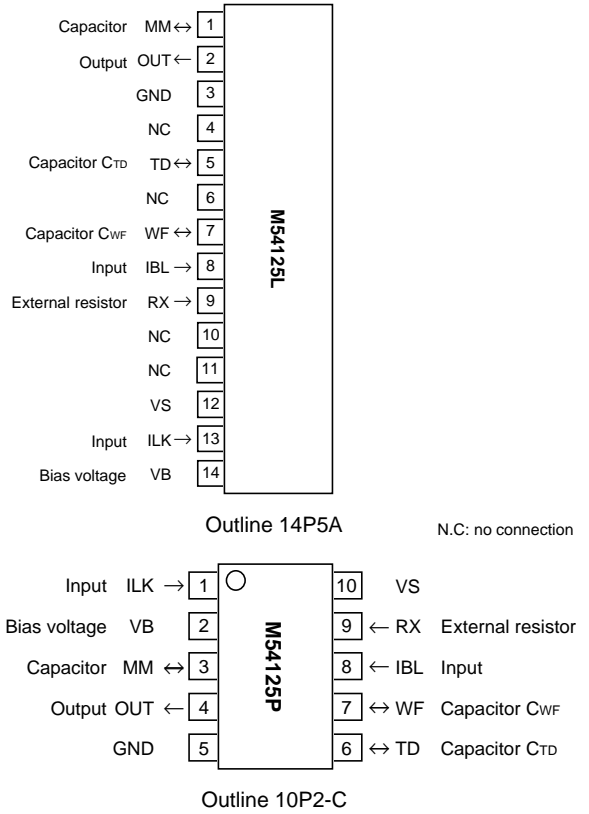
Capacitor MM ↔ 1
Output OUT ← 2
GND 3
NC 4
Capacitor $C_{TD}$ TD ↔ 5
NC 6
Capacitor $C_{WF}$ WF ↔ 7
Input IBL → 8
External resistor RX → 9
NC 10
NC 11
VS 12
Input ILK → 13
Bias voltage VB 14

M54125L

Outline 14P5A

N.C: no connection

Input ILK → 1
Bias voltage VB 2
Capacitor MM ↔ 3
Output OUT ← 4
GND 5

M54125P

10 VS
9 ← RX External resistor
8 ← IBL Input
7 ↔ WF Capacitor $C_{WF}$
6 ↔ TD Capacitor $C_{TD}$

Outline 10P2-C